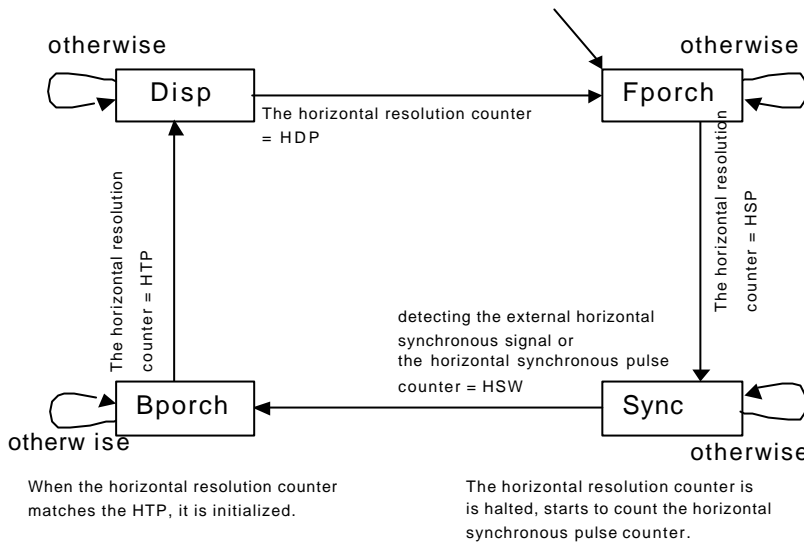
otherwise

otherwise

Disp

Fporch

The horizontal resolution counter = HDP

The horizontal resolution counter = HSP

The horizontal resolution counter = HTP

detecting the external horizontal synchronous signal or the horizontal synchronous pulse counter = HSW

Bporch

Sync

otherw ise

otherwise

When the horizontal resolution counter matches the HTP, it is initialized.

The horizontal resolution counter is is halted, starts to count the horizontal synchronous pulse counter.